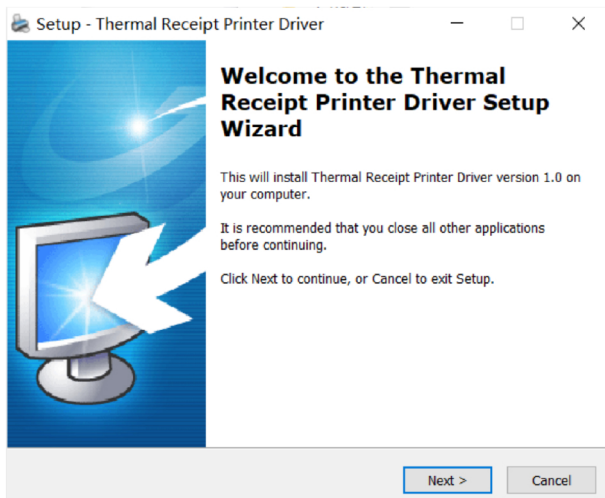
Setup - Thermal Receipt Printer Driver

Welcome to the Thermal Receipt Printer Driver Setup Wizard

This will install Thermal Receipt Printer Driver version 1.0 on your computer.

It is recommended that you close all other applications before continuing.

Click Next to continue, or Cancel to exit Setup.

Next >

Cancel